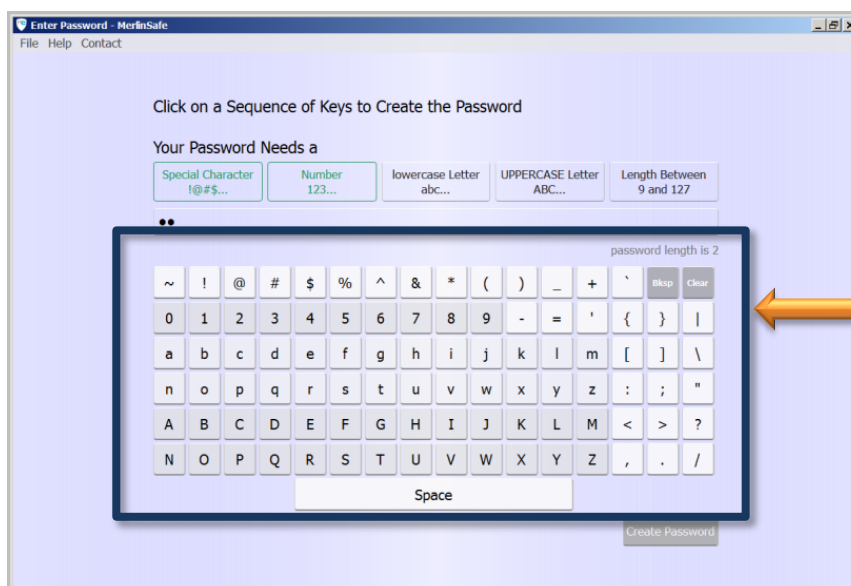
Enter Password - MerlinSafe

File Help Contact

Click on a Sequence of Keys to Create the Password

Your Password Needs a

Special Character !@#$...

Number 123...

lowercase Letter abc...

UPPERCASE Letter ABC...

Length Between 9 and 127

••

password length is 2

| ~ | ! | @ | # | $ | % | ^ | & | * | ( | ) | _ | + | ` | Bksp | Clear |
|---|---|---|---|---|---|---|---|---|---|---|---|---|---|---|---|
| 0 | 1 | 2 | 3 | 4 | 5 | 6 | 7 | 8 | 9 | - | = | ' | { | } | \| |
| a | b | c | d | e | f | g | h | i | j | k | l | m | [ | ] | \ |
| n | o | p | q | r | s | t | u | v | w | x | y | z | : | ; | " |
| A | B | C | D | E | F | G | H | I | J | K | L | M | < | > | ? |
| N | O | P | Q | R | S | T | U | V | W | X | Y | Z | , | . | / |

Space

Create Password